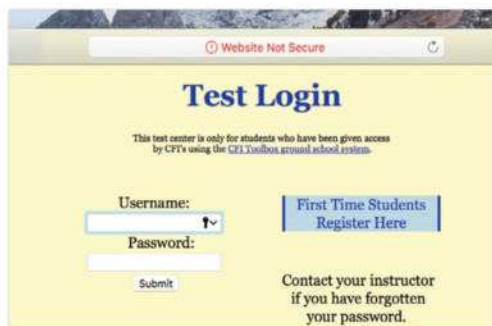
Website Not Secure

Test Login

This test center is only for students who have been given access by CFI's using the CFI Toolbox ground school system.

Username:

Password:

Submit

First Time Students Register Here

Contact your instructor if you have forgotten your password.